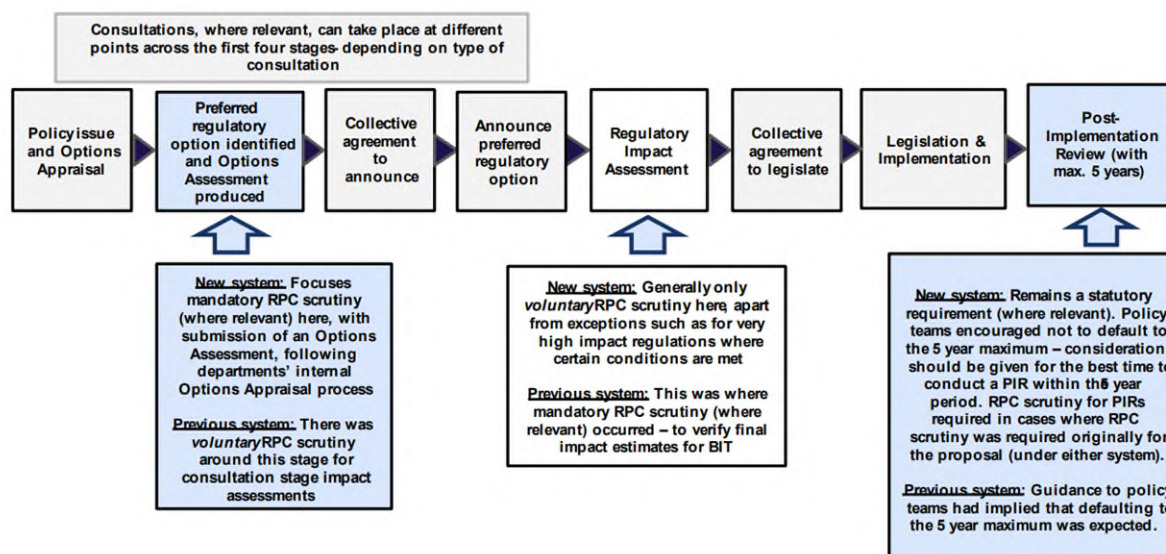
Consultations, where relevant, can take place at different points across the first four stages- depending on type of consultation

Policy issue and Options Appraisal

Preferred regulatory option identified and Options Assessment produced

Collective agreement to announce

Announce preferred regulatory option

Regulatory Impact Assessment

Collective agreement to legislate

Legislation & Implementation

Post-Implementation Review (with max. 5 years)

New system: Focuses mandatory RPC scrutiny (where relevant) here, with submission of an Options Assessment, following departments' internal Options Appraisal process

Previous system: There was voluntary RPC scrutiny around this stage for consultation stage impact assessments

New system: Generally only voluntary RPC scrutiny here, apart from exceptions such as for very high impact regulations where certain conditions are met

Previous system: This was where mandatory RPC scrutiny (where relevant) occurred – to verify final impact estimates for BIT

New system: Remains a statutory requirement (where relevant). Policy teams encouraged not to default to the 5 year maximum – consideration should be given for the best time to conduct a PIR within the 5 year period. RPC scrutiny for PIRs required in cases where RPC scrutiny was required originally for the proposal (under either system).

Previous system: Guidance to policy teams had implied that defaulting to the 5 year maximum was expected.